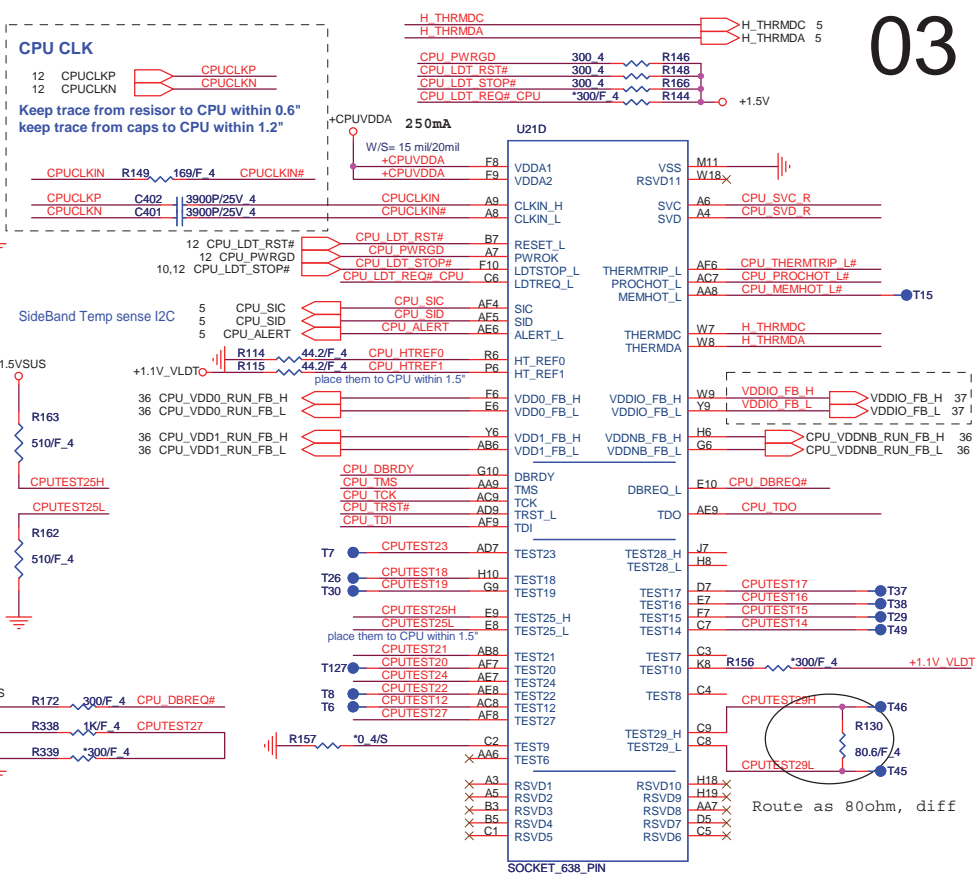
03

CPU CLK
12 CPUCLKP
12 CPUCLKN
CPUCLKP
CPUCLKN
Keep trace from resisor to CPU within 0.6"
keep trace from caps to CPU within 1.2"

H_THRMDC
H_THRMDA
H_THRMDC 5
H_THRMDA 5
CPU_PWRGD 300_4 R146
CPU_LDT_RST# 300_4 R148
CPU_LDT_STOP# 300_4 R166
CPU_LDT_REQ#_CPU *300/F_4 R144
+1.5V

+CPUVDDA 250mA
W/S= 15 mil/20mil
U21D
+CPUVDDA F8 VDDA1
+CPUVDDA F9 VDDA2
CPUCLKIN R149 169/F_4 CPUCLKIN#
CPUCLKP C402 3900P/25V_4 CPUCLKIN A9 CLKIN_H
CPUCLKN C401 3900P/25V_4 CPUCLKIN# A8 CLKIN_L
12 CPU_LDT_RST# CPU_LDT_RST# B7 RESET_L
12 CPU_PWRGD CPU_PWRGD A7 PWROK
10,12 CPU_LDT_STOP# CPU_LDT_STOP# F10 LDTSTOP_L
CPU_LDT_REQ#_CPU C6 LDTREQ_L
SideBand Temp sense I2C
5 CPU_SIC CPU_SIC AF4 SIC
5 CPU_SID CPU_SID AF5 SID
5 CPU_ALERT CPU_ALERT AE6 ALERT_L
R114 44.2/F_4 CPU_HTREF0 R6 HT_REF0
+1.1V_VLDT R115 44.2/F_4 CPU_HTREF1 P6 HT_REF1
place them to CPU within 1.5"
36 CPU_VDD0_RUN_FB_H F6 VDD0_FB_H
36 CPU_VDD0_RUN_FB_L E6 VDD0_FB_L
36 CPU_VDD1_RUN_FB_H Y6 VDD1_FB_H
36 CPU_VDD1_RUN_FB_L AB6 VDD1_FB_L
1.5VSUS
R163
510/F_4
CPUTEST25H
CPUTEST25L
R162
510/F_4
CPU_DBRDY G10 DBRDY
CPU_TMS AA9 TMS
CPU_TCK AC9 TCK
CPU_TRST# AD9 TRST_L
CPU_TDI AF9 TDI
T7 CPUTEST23 AD7 TEST23
T26 CPUTEST18 H10 TEST18
T30 CPUTEST19 G9 TEST19
CPUTEST25H E9 TEST25_H
CPUTEST25L E8 TEST25_L
place them to CPU within 1.5"
CPUTEST21 AB8 TEST21
T127 CPUTEST20 AF7 TEST20
CPUTEST24 AE7 TEST24
T8 CPUTEST22 AE8 TEST22
T6 CPUTEST12 AC8 TEST12
CPUTEST27 AF8 TEST27
R172 300/F_4 CPU_DBREQ#
R338 1K/F_4 CPUTEST27
R339 *300/F_4
R157 *0_4/S C2 TEST9
AA6 TEST6
A3 RSVD1
A5 RSVD2
B3 RSVD3
B5 RSVD4
C1 RSVD5
SOCKET_638_PIN

VSS M11
RSVD11 W18
SVC A6 CPU_SVC_R
SVD A4 CPU_SVD_R
THERMTRIP_L AF6 CPU_THERMTRIP_L#
PROCHOT_L AC7 CPU_PROCHOT_L#
MEMHOT_L AA8 CPU_MEMHOT_L# T15
THERMDC W7 H_THRMDC
THERMDA W8 H_THRMDA
VDDIO_FB_H W9 VDDIO_FB_H VDDIO_FB_H 37
VDDIO_FB_L Y9 VDDIO_FB_L VDDIO_FB_L 37
VDDNB_FB_H H6 CPU_VDDNB_RUN_FB_H 36
VDDNB_FB_L G6 CPU_VDDNB_RUN_FB_L 36
DBREQ_L E10 CPU_DBREQ#
TDO AF9 CPU_TDO
TEST28_H J7
TEST28_L H8
TEST17 D7 CPUTEST17 T37
TEST16 E7 CPUTEST16 T38
TEST15 F7 CPUTEST15 T29
TEST14 C7 CPUTEST14 T49
TEST7 C3
TEST10 K8 R156 *300/F_4 +1.1V_VLDT
TEST8 C4
TEST29_H C9 CPUTEST29H T46
TEST29_L C8 CPUTEST29L T45
R130
80.6/F_4
Route as 80ohm, diff
RSVD10 H18
RSVD9 H19
RSVD8 AA7
RSVD7 D5
RSVD6 C5